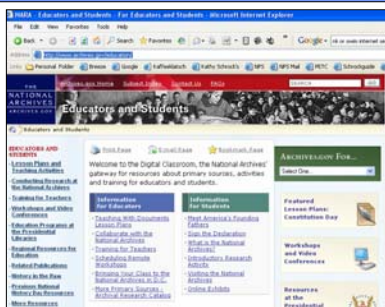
NARA - Educators and Students - For Educators and Students - Microsoft Internet Explorer

File Edit View Favorites Tools Help

Back Search Favorites

Address http://www.archives.gov/education/

Google

Links Personal Folder Breeze Google Kaffeeklatsch Kathy Schrock's NPS NPS Mail PETC Schoolguide

archives.gov Home Subscribe Contact Us FAQs

THE NATIONAL ARCHIVES Educators and Students

Educators and Students

EDUCATORS AND STUDENTS

Lesson Plans and Teaching Activities

Conducting Research at the National Archives

Training for Teachers

Workshops and Video Conferences

Education Programs at the Presidential Libraries

Regional Resources for Education

Related Publications

History in the Raw

Presidents National History Day Resources

More Resources

Print Page Email Page Bookmark Page

Welcome to the Digital Classroom, the National Archives' gateway for resources about primary sources, activities and training for educators and students.

Information for Educators

Teaching With Documents Lesson Plans

Collaborate with the National Archives

Training for Teachers

Scheduling Remote Workshops

Bringing Your Class to the National Archives in D.C.

More Primary Sources - Archival Research Catalog

Information for Students

Meet America's Founding Fathers

Sign the Declaration

What is the National Archives

Introductory Research Activity

Visiting the National Archives

Online Exhibits

ARCHIVES.GOV FOR...

Select One...

Featured Lesson Plans: Constitution Day

Workshops and Video Conferences

Resources at the Presidential